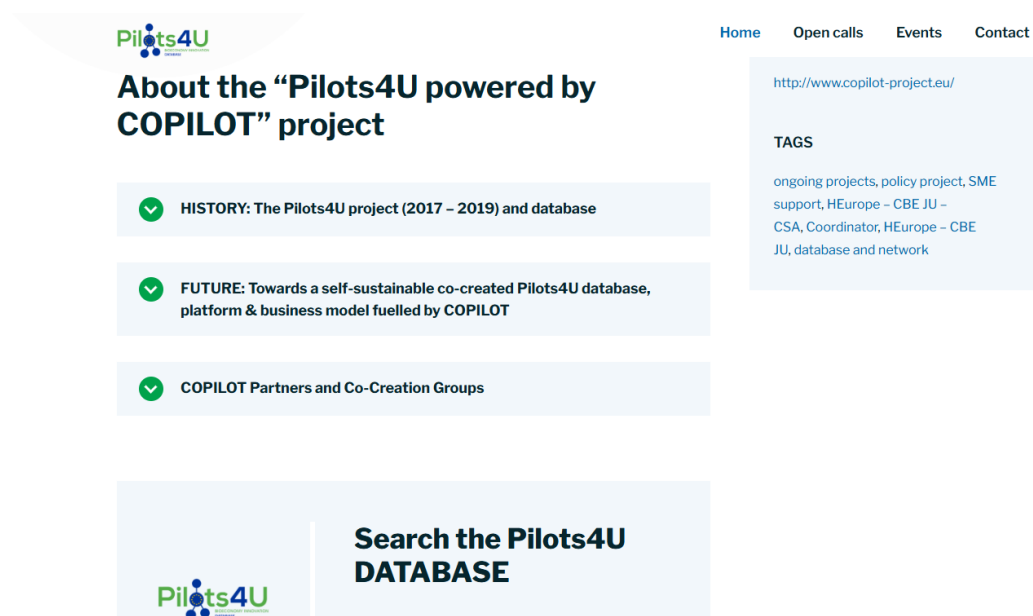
Pilots4U

Home Open calls Events Contact

About the “Pilots4U powered by COPILOT” project

HISTORY: The Pilots4U project (2017 – 2019) and database

FUTURE: Towards a self-sustainable co-created Pilots4U database, platform & business model fuelled by COPILOT

COPILOT Partners and Co-Creation Groups

http://www.copilot-project.eu/

TAGS

ongoing projects, policy project, SME support, HEurope – CBE JU – CSA, Coordinator, HEurope – CBE JU, database and network

Search the Pilots4U DATABASE

Pilots4U